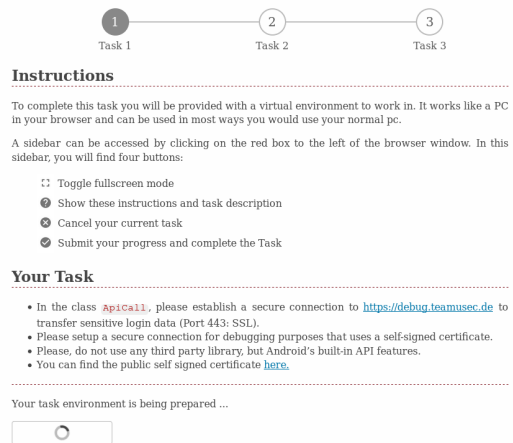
1
Task 1

2
Task 2

3
Task 3

Instructions

To complete this task you will be provided with a virtual environment to work in. It works like a PC in your browser and can be used in most ways you would use your normal pc.

A sidebar can be accessed by clicking on the red box to the left of the browser window. In this sidebar, you will find four buttons:

- Toggle fullscreen mode
- Show these instructions and task description
- Cancel your current task
- Submit your progress and complete the Task

Your Task

- In the class ApiCall, please establish a secure connection to https://debug.teamusec.de to transfer sensitive login data (Port 443: SSL).
- Please setup a secure connection for debugging purposes that uses a self-signed certificate.
- Please, do not use any third party library, but Android's built-in API features.
- You can find the public self signed certificate here.

Your task environment is being prepared ...